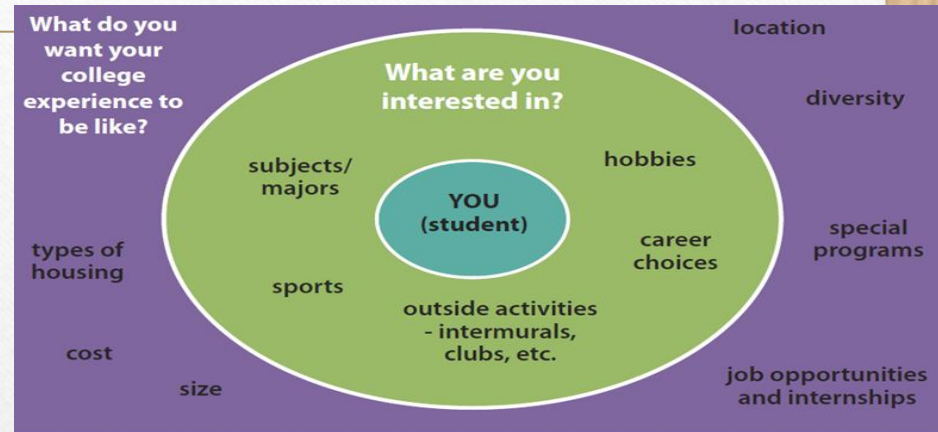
What do you want your college experience to be like?

location

What are you interested in?

diversity

subjects/ majors

hobbies

YOU (student)

special programs

types of housing

career choices

sports

outside activities - intermurals, clubs, etc.

cost

size

job opportunities and internships